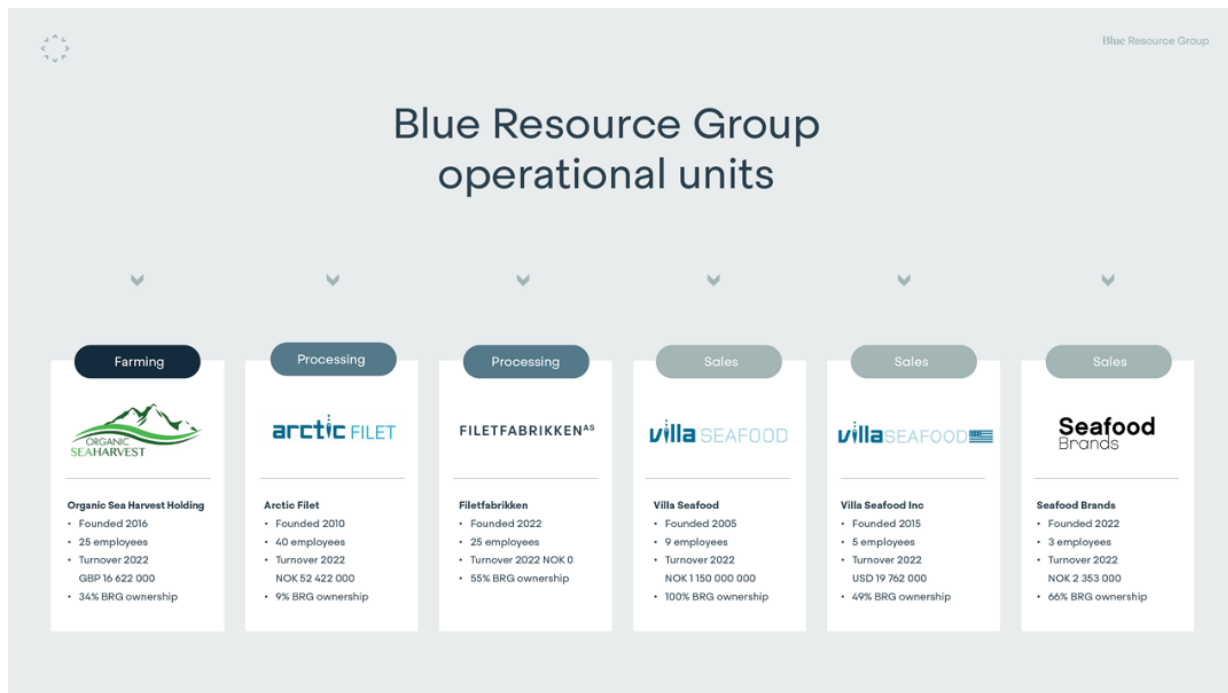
Blue Resource Group

Blue Resource Group operational units

Farming

ORGANIC SEAHARVEST

Organic Sea Harvest Holding
• Founded 2016
• 25 employees
• Turnover 2022 GBP 16 622 000
• 34% BRG ownership

Processing

arctic FILET

Arctic Filet
• Founded 2010
• 40 employees
• Turnover 2022 NOK 52 422 000
• 9% BRG ownership

Processing

FILETFABRIKKEN AS

Filetfabrikken
• Founded 2022
• 25 employees
• Turnover 2022 NOK 0
• 55% BRG ownership

Sales

villa SEAFOOD

Villa Seafood
• Founded 2005
• 9 employees
• Turnover 2022 NOK 1 150 000 000
• 100% BRG ownership

Sales

villa SEAFOOD

Villa Seafood Inc
• Founded 2015
• 5 employees
• Turnover 2022 USD 19 762 000
• 49% BRG ownership

Sales

Seafood Brands

Seafood Brands
• Founded 2022
• 3 employees
• Turnover 2022 NOK 2 353 000
• 66% BRG ownership